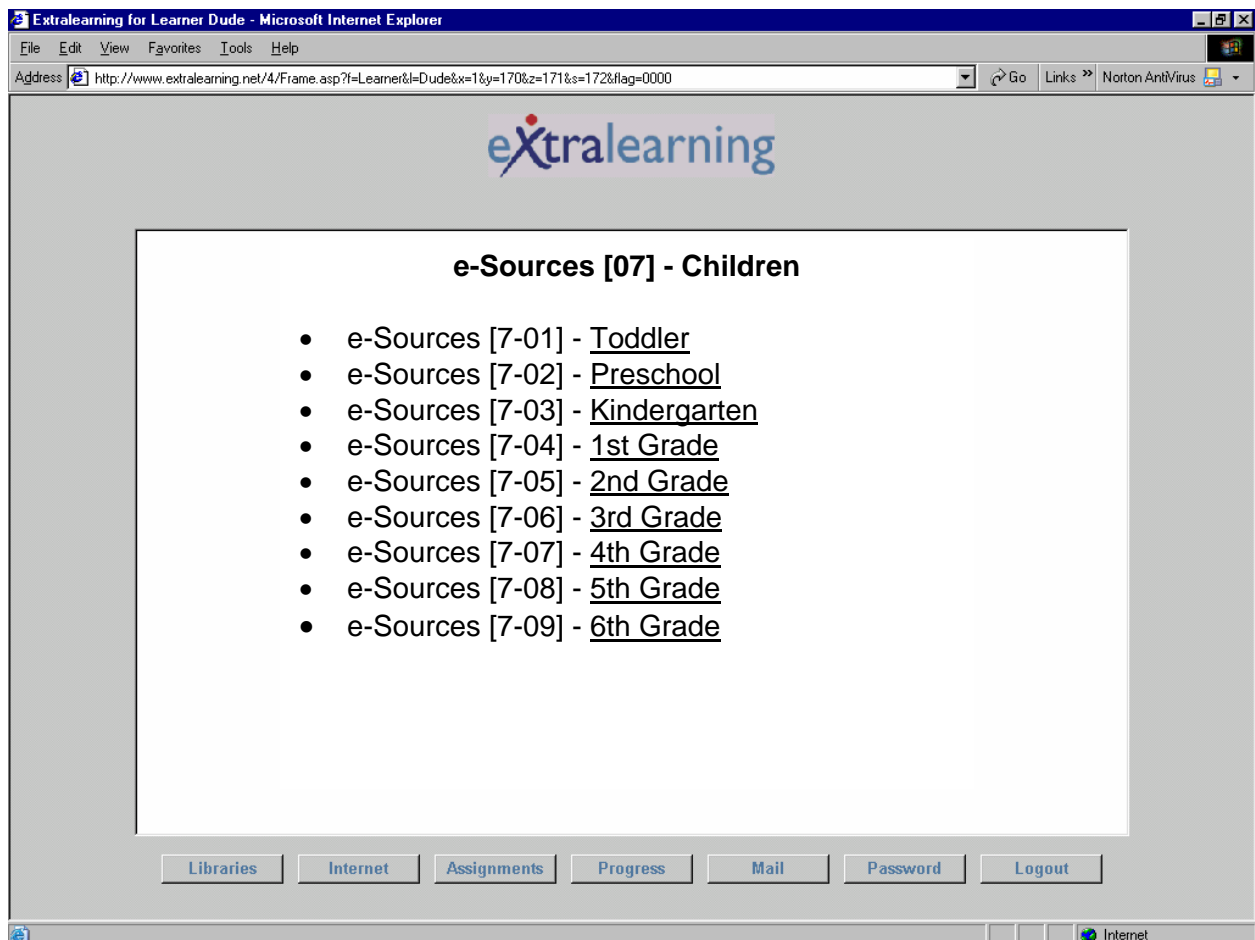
Extralearning for Learner Dude - Microsoft Internet Explorer

File Edit View Favorites Tools Help

Address http://www.extralearning.net/4/Frame.asp?f=Learner&l=Dude&x=1&y=170&z=171&s=172&flag=0000

Go Links » Norton AntiVirus

eXtralearning

e-Sources [07] - Children

- e-Sources [7-01] - Toddler
- e-Sources [7-02] - Preschool
- e-Sources [7-03] - Kindergarten
- e-Sources [7-04] - 1st Grade
- e-Sources [7-05] - 2nd Grade
- e-Sources [7-06] - 3rd Grade
- e-Sources [7-07] - 4th Grade
- e-Sources [7-08] - 5th Grade
- e-Sources [7-09] - 6th Grade

Libraries Internet Assignments Progress Mail Password Logout

Internet